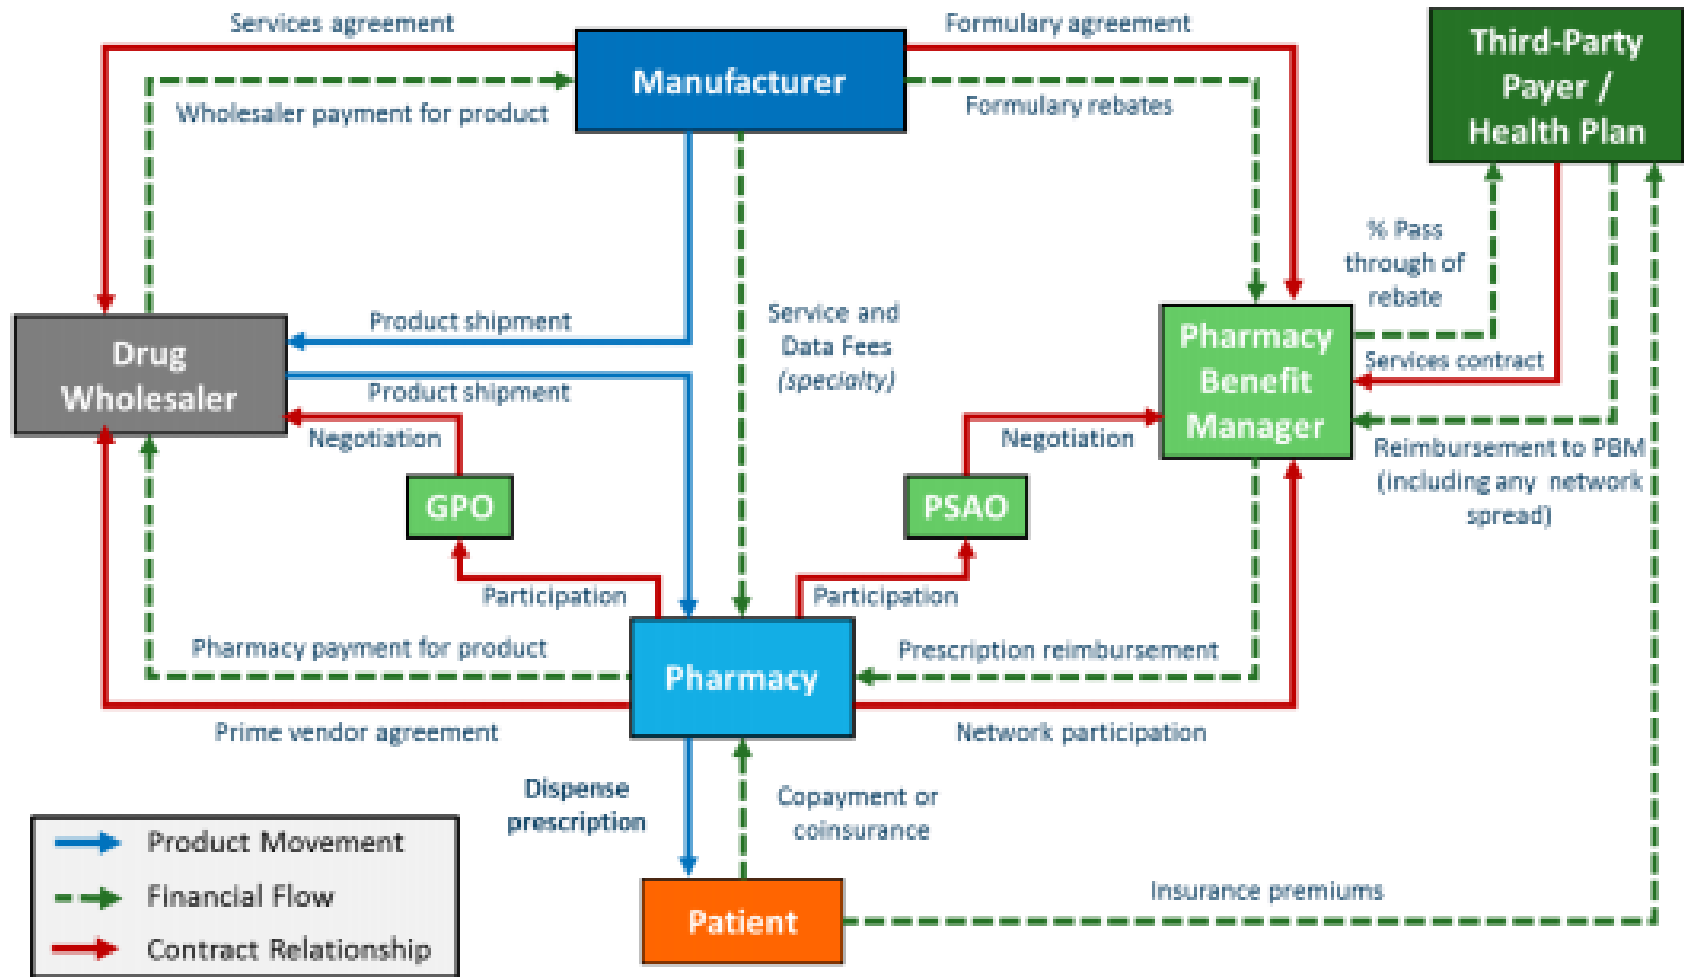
Services agreement

Manufacturer

Formulary agreement

Third-Party Payer / Health Plan

Wholesaler payment for product

Formulary rebates

% Pass through of rebate

Service and Data Fees (specialty)

Product shipment

Drug Wholesaler

Pharmacy Benefit Manager

Services contract

Product shipment

Negotiation

Negotiation

Reimbursement to PBM (including any network spread)

GPO

PSAO

Participation

Participation

Pharmacy payment for product

Pharmacy

Prescription reimbursement

Prime vendor agreement

Network participation

Dispense prescription

Copayment or coinsurance

Product Movement

Financial Flow

Contract Relationship

Insurance premiums

Patient